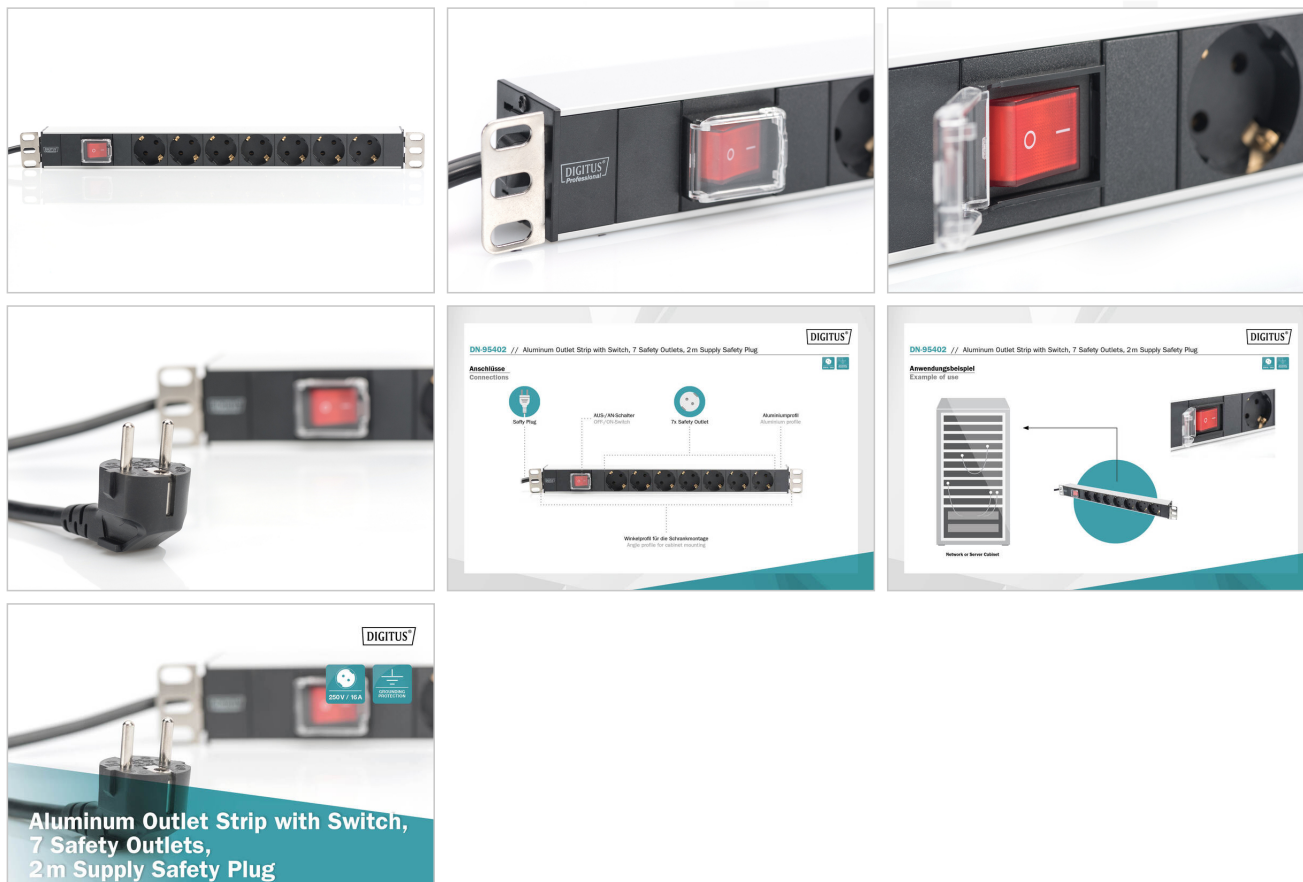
DIGITUS

DIGITUS Professional

DIGITUS

DN-95402 // Aluminum Outlet Strip with Switch, 7 Safety Outlets, 2 m Supply Safety Plug

Anschlüsse
Connections

Safty Plug

AUS-/AN-Schalter
OFF-/ON-Switch

7x Safety Outlet

Aluminiumprofil
Aluminum profile

Winkelprofil für die Schrankmontage
Angle profile for cabinet mounting

DIGITUS

DN-95402 // Aluminum Outlet Strip with Switch, 7 Safety Outlets, 2 m Supply Safety Plug

Anwendungsbeispiel
Example of use

Network or Server Cabinet

DIGITUS

250V / 16A

GROUNDING PROTECTION

Aluminum Outlet Strip with Switch, 7 Safety Outlets, 2 m Supply Safety Plug